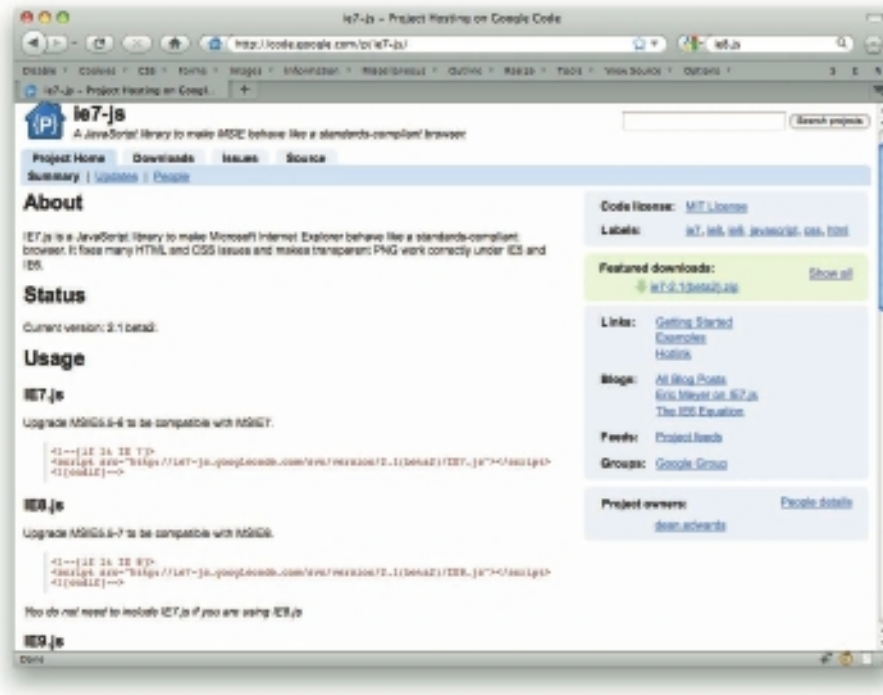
ie7-js – Project Hosting on Google Code

http://code.google.com/p/ie7-js/

ie7.js

Disable · Cookies · CSS · Forms · Images · Information · Miscellaneous · Outline · Resize · Tools · View Source · Options

ie7-js – Project Hosting on Googl...

ie7-js

A JavaScript library to make MSIE behave like a standards-compliant browser.

Search projects

Project Home | Downloads | Issues | Source

Summary | Updates | People

About

IE7.js is a JavaScript library to make Microsoft Internet Explorer behave like a standards-compliant browser. It fixes many HTML and CSS issues and makes transparent PNG work correctly under IE5 and IE6.

Status

Current version: 2.1 beta2.

Usage

IE7.js

Upgrade MSIE5.5-6 to be compatible with MSIE7.

<!--[if lt IE 7]>
<script src="http://ie7-js.googlecode.com/svn/version/2.1(beta2)/IE7.js"></script>
<![endif]-->

IE8.js

Upgrade MSIE5.5-7 to be compatible with MSIE8.

<!--[if lt IE 8]>
<script src="http://ie7-js.googlecode.com/svn/version/2.1(beta2)/IE8.js"></script>
<![endif]-->

You do not need to include IE7.js if you are using IE8.js

IE9.js

Code license: MIT License

Labels: ie7, ie8, ie9, javascript, css, html

Featured downloads: Show all

ie7-2.1(beta2).zip

Links: Getting Started
Examples
Hotlink

Blogs: All Blog Posts
Eric Meyer on IE7.js
The IE6 Equation

Feeds: Project feeds

Groups: Google Group

Project owners: People details

dean.edwards

Done